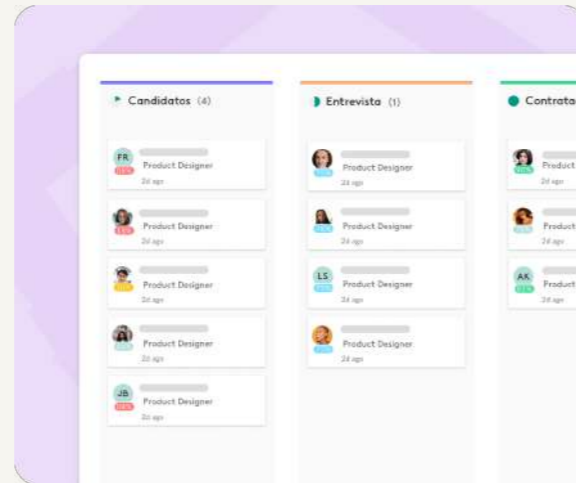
Candidatos (4)

FR
Product Designer
2d ago

Product Designer
2d ago

Product Designer
2d ago

Product Designer
2d ago

JB
Product Designer
2d ago

Entrevista (1)

Product Designer
2d ago

Product Designer
2d ago

LS
Product Designer
2d ago

Product Designer
2d ago

Contrata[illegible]

Product
2d ago

Product
2d ago

AK
Product
2d ago